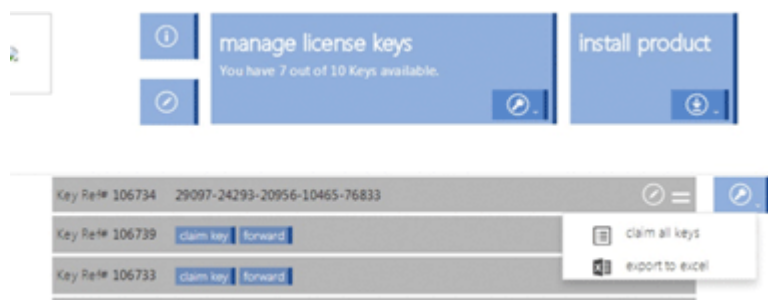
manage license keys
You have 7 out of 10 Keys available.

install product

Key Ref# 106734 29097-24293-20956-10465-76833

Key Ref# 106739 claim key forward

Key Ref# 106733 claim key forward

claim all keys
export to excel